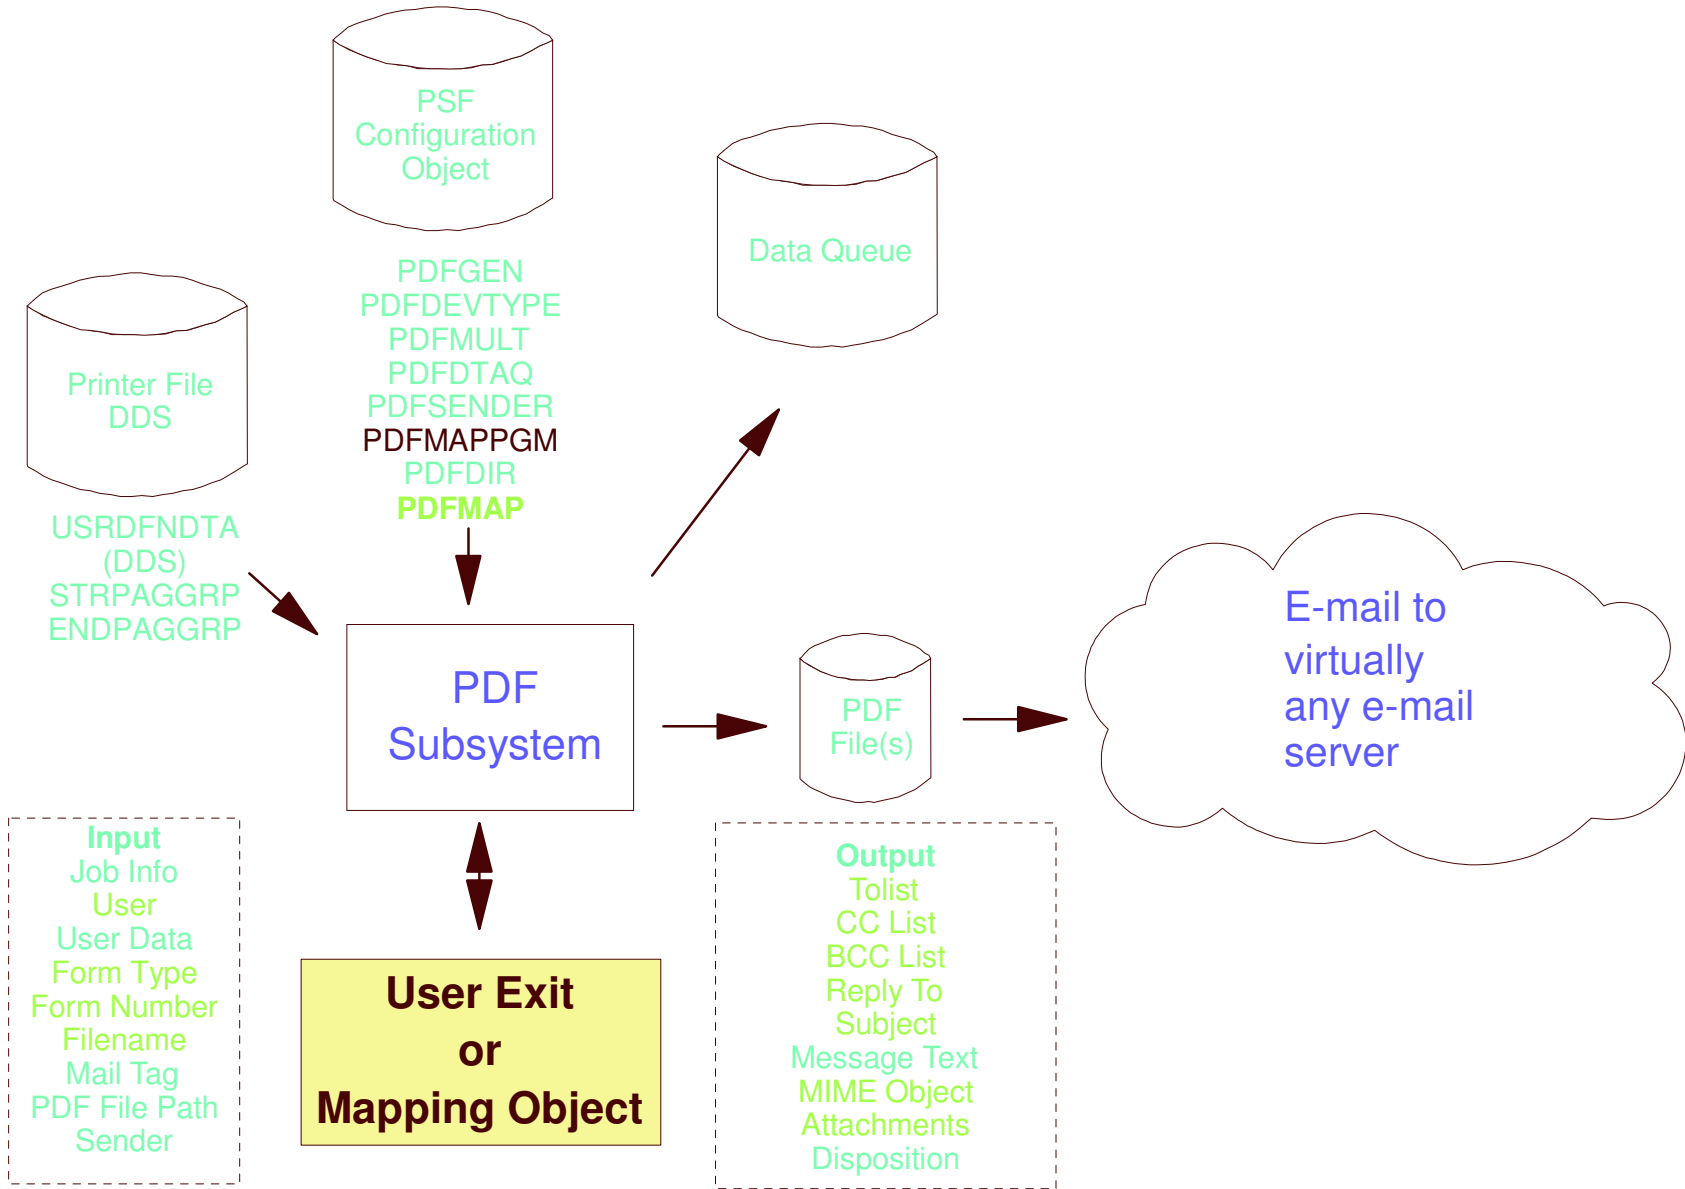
PSF Configuration Object

PDFGEN
PDFDEVTYPE
PDFMULT
PDFDTAQ
PDFSENDER
PDFMAPPGM
PDFDIR
PDFMAP

Data Queue

Printer File DDS

USRDFNDTA (DDS)
STRPAGGRP
ENDPAGGRP

PDF Subsystem

PDF File(s)

E-mail to virtually any e-mail server

Input
Job Info
User
User Data
Form Type
Form Number
Filename
Mail Tag
PDF File Path
Sender

User Exit
or
Mapping Object

Output
Tolist
CC List
BCC List
Reply To
Subject
Message Text
MIME Object
Attachments
Disposition